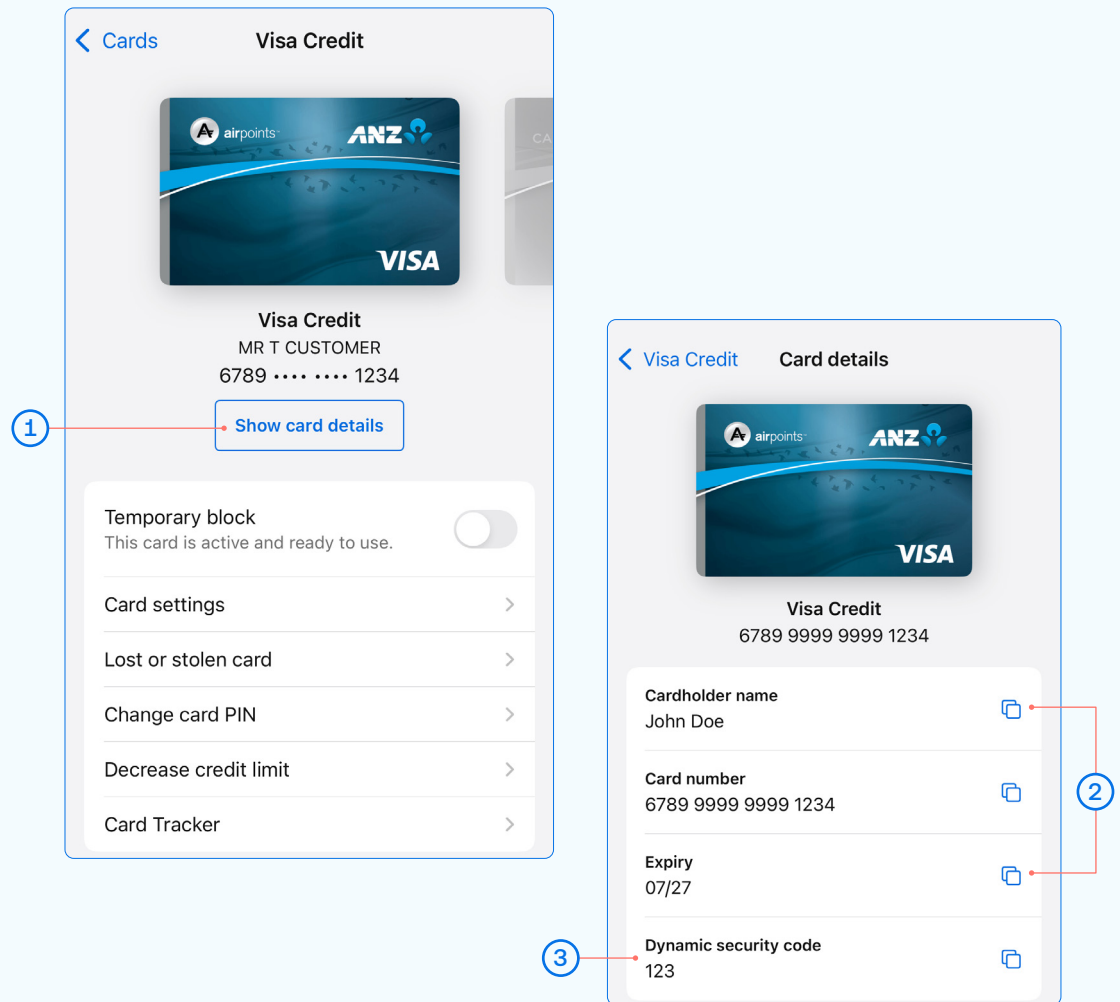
Cards
Visa Credit

airpoints
ANZ
VISA

Visa Credit
MR T CUSTOMER
6789 •••• •••• 1234

1

Show card details

Temporary block
This card is active and ready to use.

Card settings

Lost or stolen card

Change card PIN

Decrease credit limit

Card Tracker

Visa Credit
Card details

airpoints
ANZ
VISA

Visa Credit
6789 9999 9999 1234

Cardholder name
John Doe

Card number
6789 9999 9999 1234

2

Expiry
07/27

3

Dynamic security code
123